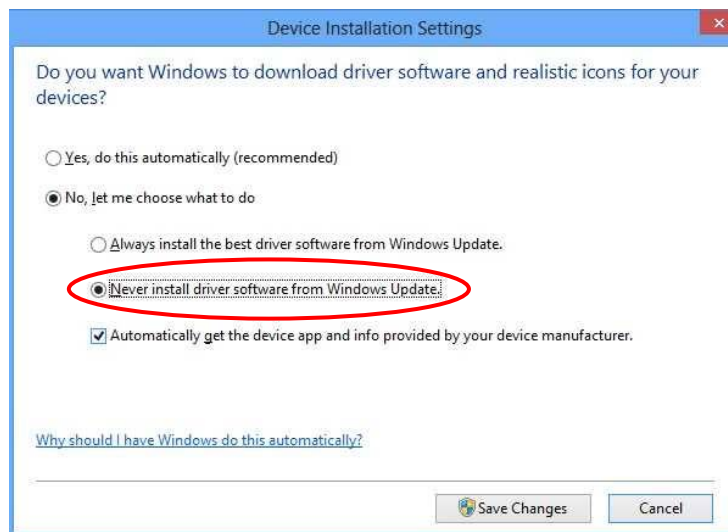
Device Installation Settings

Do you want Windows to download driver software and realistic icons for your devices?

Yes, do this automatically (recommended)

No, let me choose what to do

Always install the best driver software from Windows Update.

Never install driver software from Windows Update.

Automatically get the device app and info provided by your device manufacturer.

Why should I have Windows do this automatically?

Save Changes

Cancel